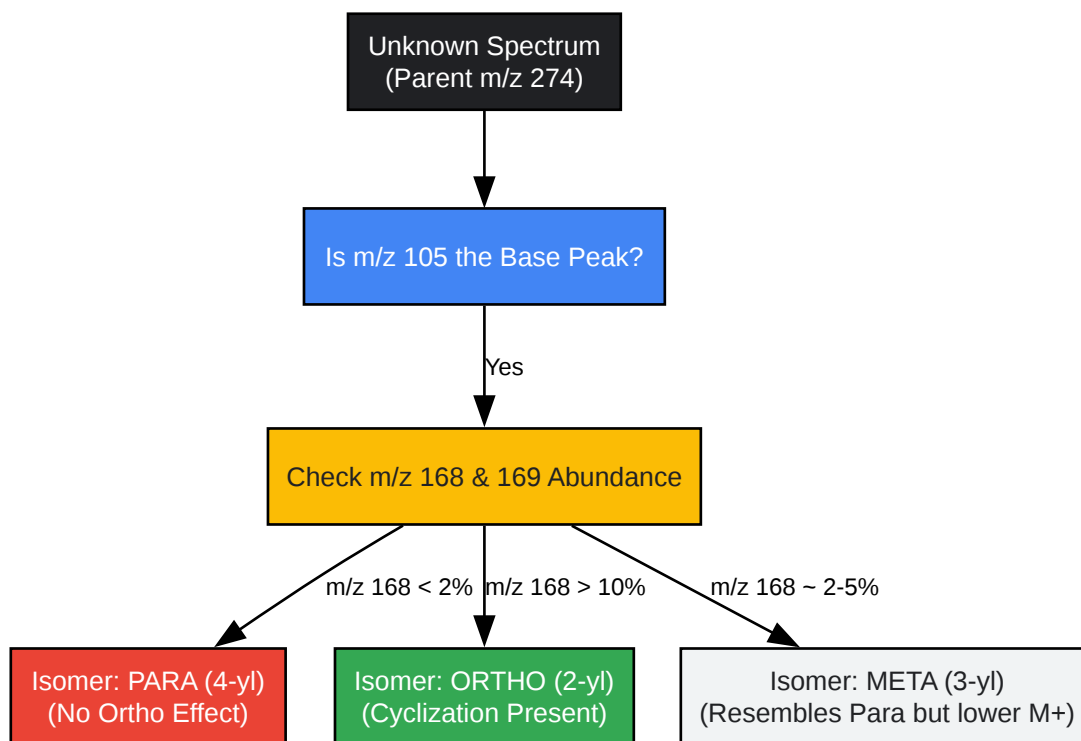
Unknown Spectrum
(Parent m/z 274)

Is m/z 105 the Base Peak?

Yes

Check m/z 168 & 169 Abundance

m/z 168 < 2%

m/z 168 > 10%

m/z 168 ~ 2-5%

Isomer: PARA (4-yl)
(No Ortho Effect)

Isomer: ORTHO (2-yl)
(Cyclization Present)

Isomer: META (3-yl)
(Resembles Para but lower M+)